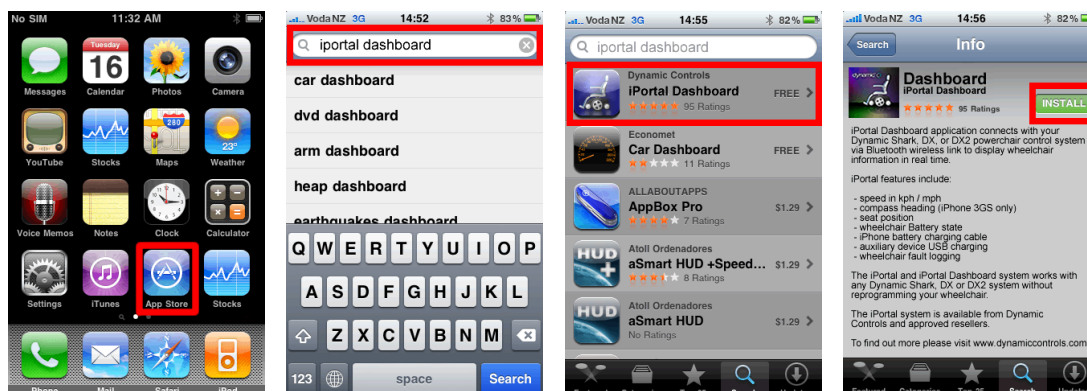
No SIM 11:32 AM

Tuesday 16

Messages Calendar Photos Camera

280

23°

YouTube Stocks Maps Weather

Voice Memos Notes Clock Calculator

Settings iTunes App Store Stocks

Phone Mail Safari iPod

Voda NZ 3G 14:52 83%

iportal dashboard

car dashboard

dvd dashboard

arm dashboard

heap dashboard

earthquakes dashboard

Q W E R T Y U I O P

A S D F G H J K L

Z X C V B N M

123 space Search

Voda NZ 3G 14:55 82%

iportal dashboard

Dynamic Controls
iPortal Dashboard FREE
95 Ratings

Economet
Car Dashboard FREE
11 Ratings

ALLABOUTAPPS
AppBox Pro $1.29
7 Ratings

HUD
Atoll Ordenadores
aSmart HUD +Speed... $1.29
8 Ratings

HUD
Atoll Ordenadores
aSmart HUD $1.29
No Ratings

Voda NZ 3G 14:56 82%

Search Info

Dashboard
iPortal Dashboard
95 Ratings

INSTALL

iPortal Dashboard application connects with your Dynamic Shark, DX, or DX2 powerchair control system via Bluetooth wireless link to display wheelchair information in real time.

iPortal features include:

- speed in kph / mph
- compass heading (iPhone 3GS only)
- seat position
- wheelchair Battery state
- iPhone battery charging cable
- auxiliary device USB charging
- wheelchair fault logging

The iPortal and iPortal Dashboard system works with any Dynamic Shark, DX or DX2 system without reprogramming your wheelchair.

The iPortal system is available from Dynamic Controls and approved resellers.

To find out more please visit www.dynamiccontrols.com

Featured Categories Top 25 Search Updates